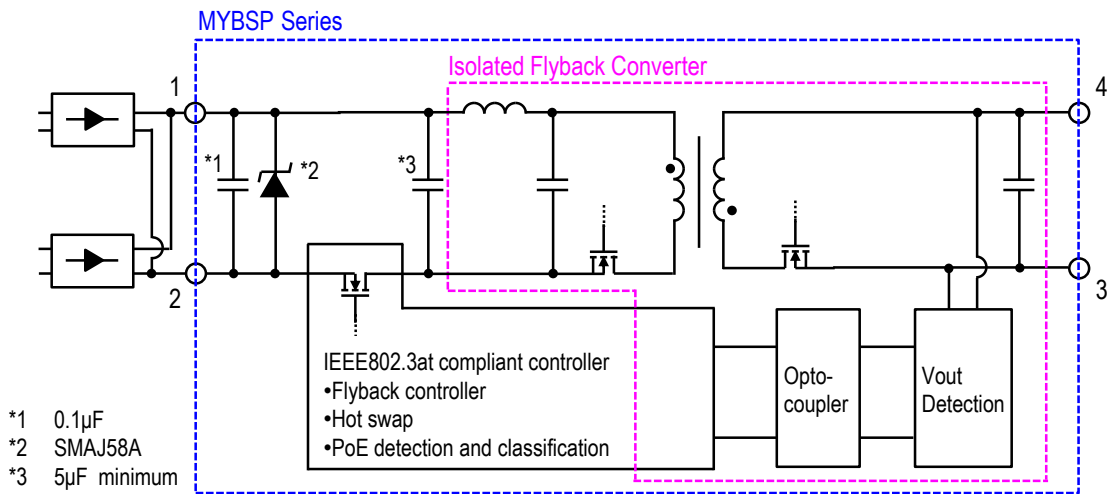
MYBSP Series

Isolated Flyback Converter

1

2

4

3

*1

*2

*3

IEEE802.3at compliant controller
•Flyback controller
•Hot swap
•PoE detection and classification

Opto-coupler

Vout Detection

*1 0.1μF
*2 SMAJ58A
*3 5μF minimum